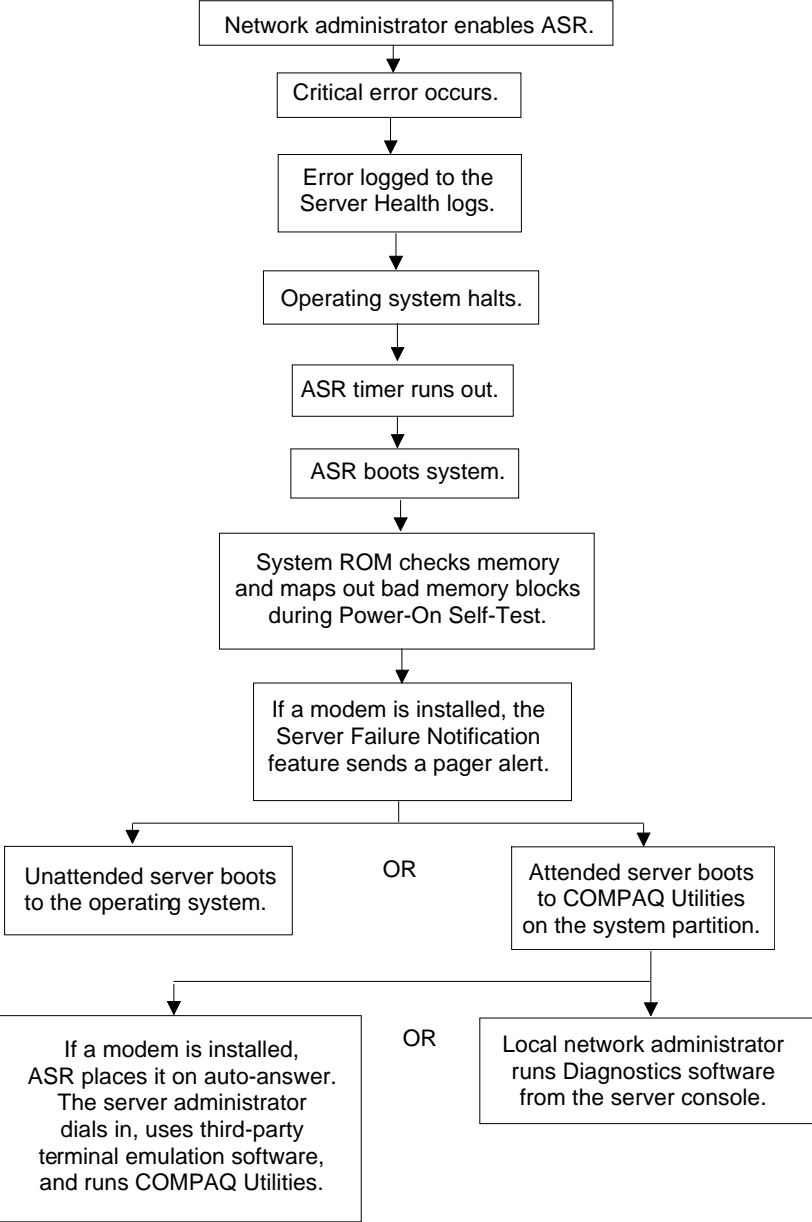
Network administrator enables ASR.

Critical error occurs.

Error logged to the Server Health logs.

Operating system halts.

ASR timer runs out.

ASR boots system.

System ROM checks memory and maps out bad memory blocks during Power-On Self-Test.

If a modem is installed, the Server Failure Notification feature sends a pager alert.

Unattended server boots to the operating system.

OR

Attended server boots to COMPAQ Utilities on the system partition.

If a modem is installed, ASR places it on auto-answer. The server administrator dials in, uses third-party terminal emulation software, and runs COMPAQ Utilities.

OR

Local network administrator runs Diagnostics software from the server console.